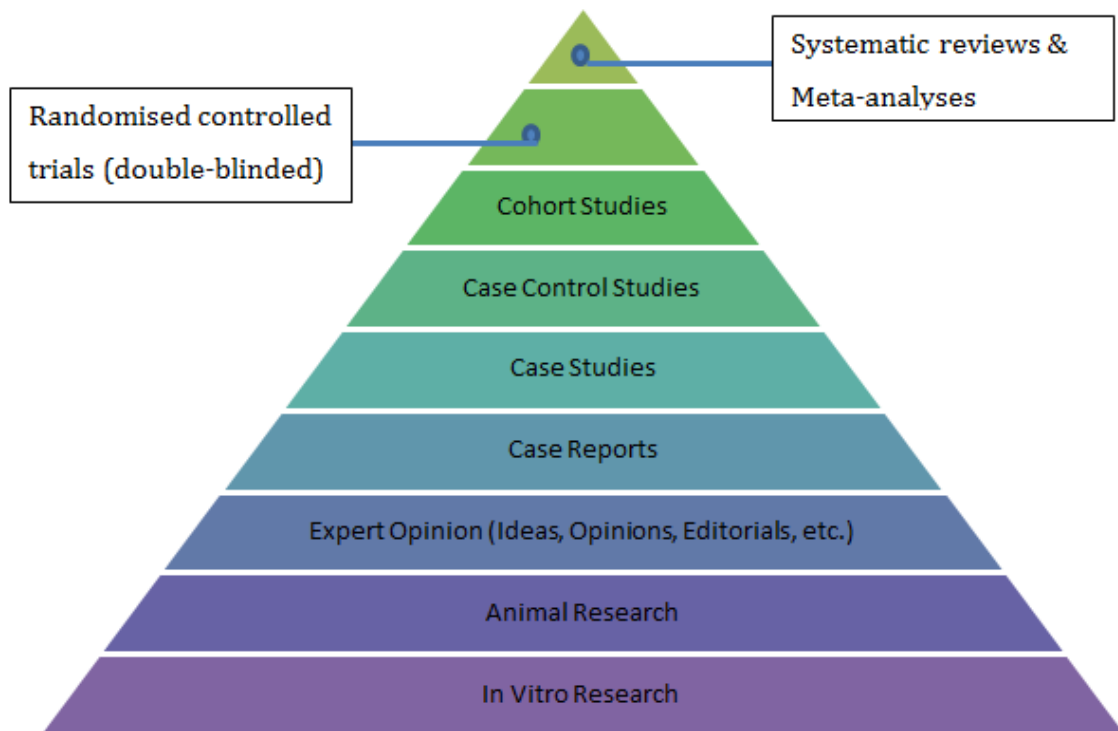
Systematic reviews & Meta-analyses

Randomised controlled trials (double-blinded)

Cohort Studies

Case Control Studies

Case Studies

Case Reports

Expert Opinion (Ideas, Opinions, Editorials, etc.)

Animal Research

In Vitro Research